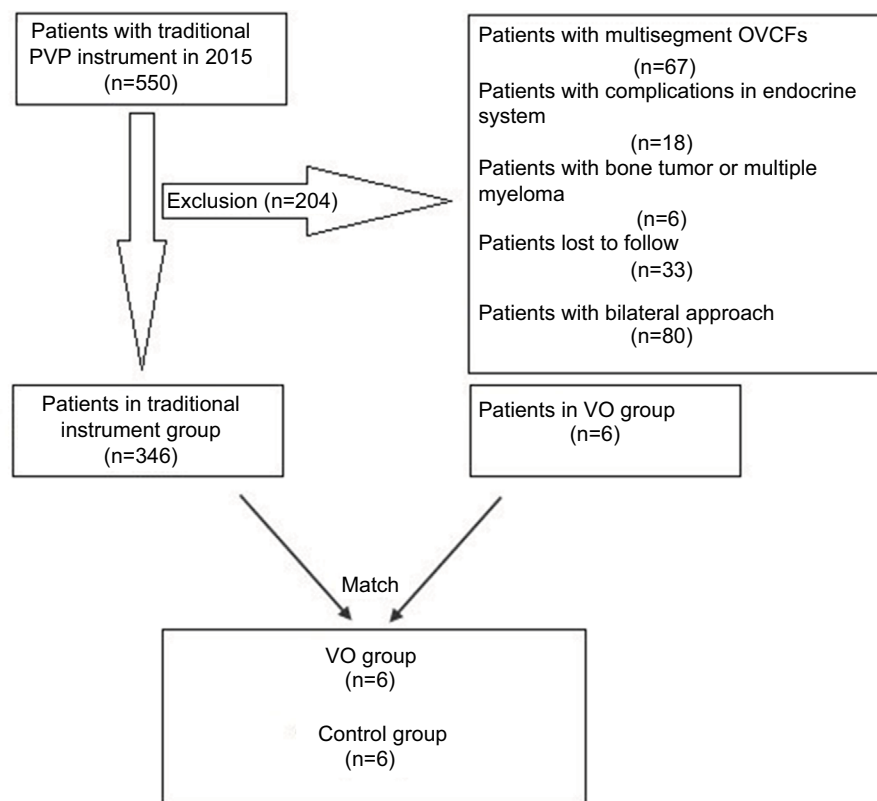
Patients with traditional PVP instrument in 2015
(n=550)

Exclusion (n=204)

Patients with multisegment OVCFs
(n=67)
Patients with complications in endocrine system
(n=18)
Patients with bone tumor or multiple myeloma
(n=6)
Patients lost to follow
(n=33)
Patients with bilateral approach
(n=80)

Patients in traditional instrument group
(n=346)

Patients in VO group
(n=6)

Match

VO group
(n=6)

Control group
(n=6)